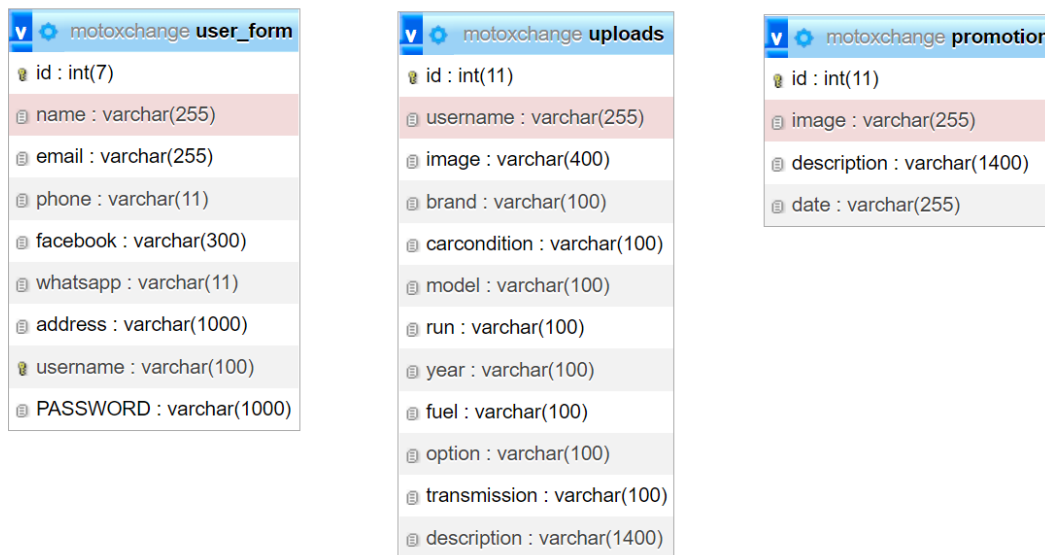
v motoxchange user_form
id : int(7)
name : varchar(255)
email : varchar(255)
phone : varchar(11)
facebook : varchar(300)
whatsapp : varchar(11)
address : varchar(1000)
username : varchar(100)
PASSWORD : varchar(1000)

v motoxchange uploads
id : int(11)
username : varchar(255)
image : varchar(400)
brand : varchar(100)
carcondition : varchar(100)
model : varchar(100)
run : varchar(100)
year : varchar(100)
fuel : varchar(100)
option : varchar(100)
transmission : varchar(100)
description : varchar(1400)

v motoxchange promotion
id : int(11)
image : varchar(255)
description : varchar(1400)
date : varchar(255)